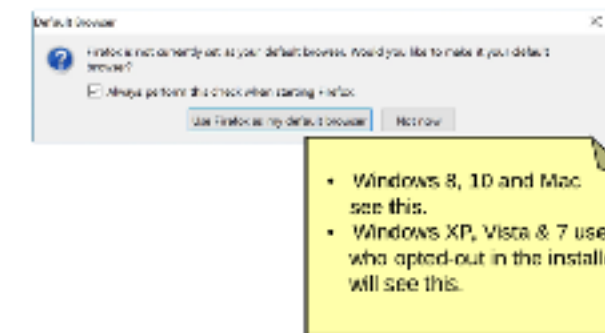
Default Browser

Firefox is not currently set as your default browser. Would you like to make it your default browser?

Always perform this check when starting Firefox

Use Firefox as my default browser

Not now

• Windows 8, 10 and Mac see this.
• Windows XP, Vista & 7 use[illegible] who opted-out in the install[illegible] will see this.